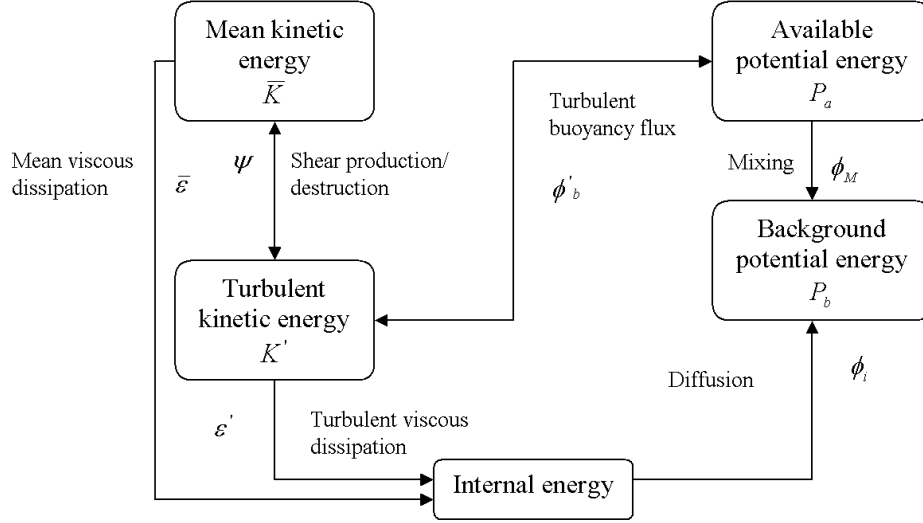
Mean kinetic energy
$\bar{K}$

Available potential energy
$P_a$

Turbulent buoyancy flux

Mean viscous dissipation

$\bar{\varepsilon}$

$\psi$

Shear production/ destruction

$\phi'_b$

Mixing

$\phi_M$

Background potential energy
$P_b$

Turbulent kinetic energy
$K'$

Diffusion

$\phi_i$

$\varepsilon'$

Turbulent viscous dissipation

Internal energy